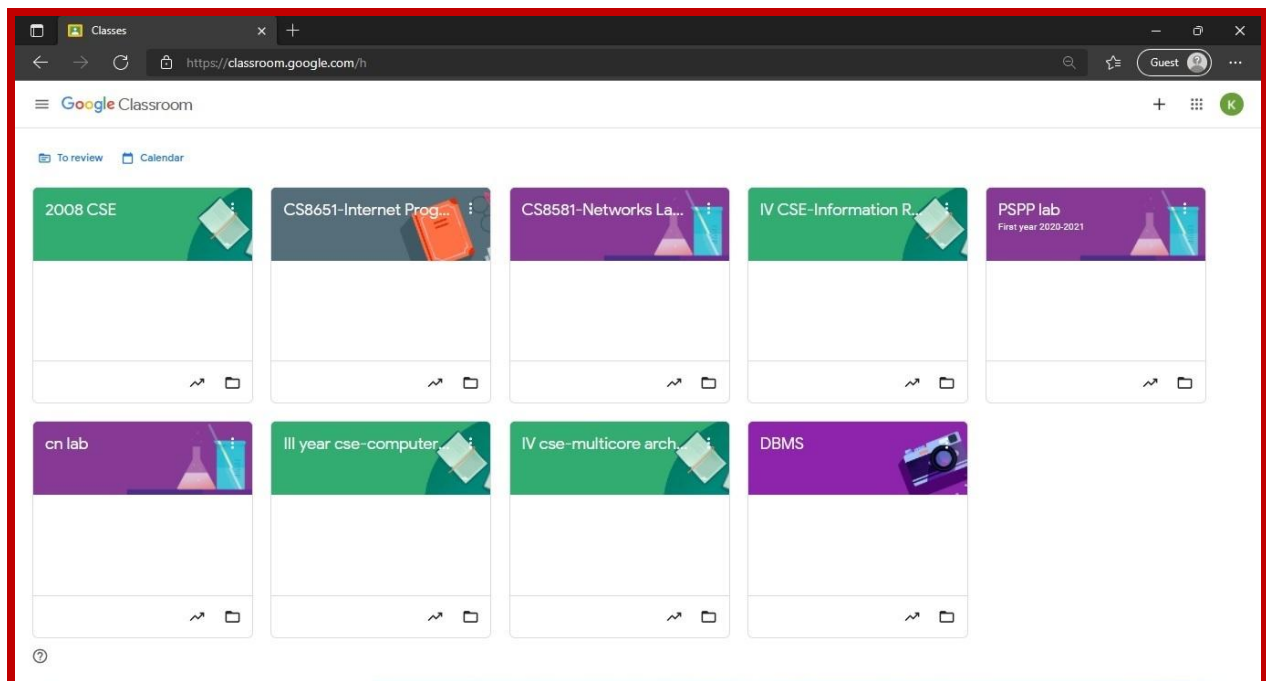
Classes

https://classroom.google.com/h

Guest

Google Classroom

K

To review

Calendar

2008 CSE

CS8651-Internet Prog...

CS8581-Networks La...

IV CSE-Information R...

PSPP lab
First year 2020-2021

cn lab

III year cse-computer...

IV cse-multicore arch...

DBMS

?